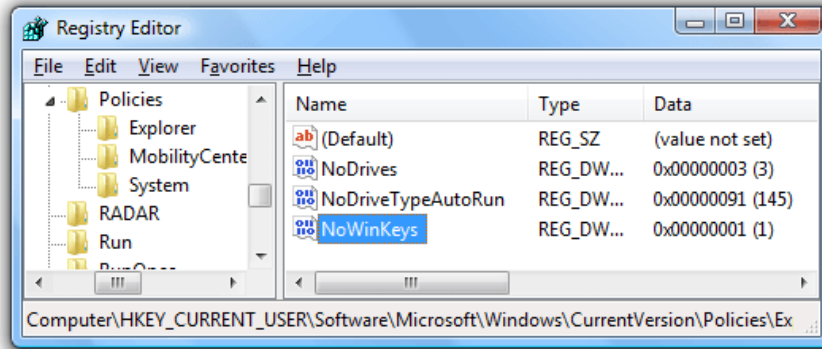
Registry Editor

File Edit View Favorites Help

Policies
Explorer
MobilityCente
System
RADAR
Run
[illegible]

| Name | Type | Data |
|---|---|---|
| (Default) | REG_SZ | (value not set) |
| NoDrives | REG_DW... | 0x00000003 (3) |
| NoDriveTypeAutoRun | REG_DW... | 0x00000091 (145) |
| NoWinKeys | REG_DW... | 0x00000001 (1) |

Computer\HKEY_CURRENT_USER\Software\Microsoft\Windows\CurrentVersion\Policies\Ex